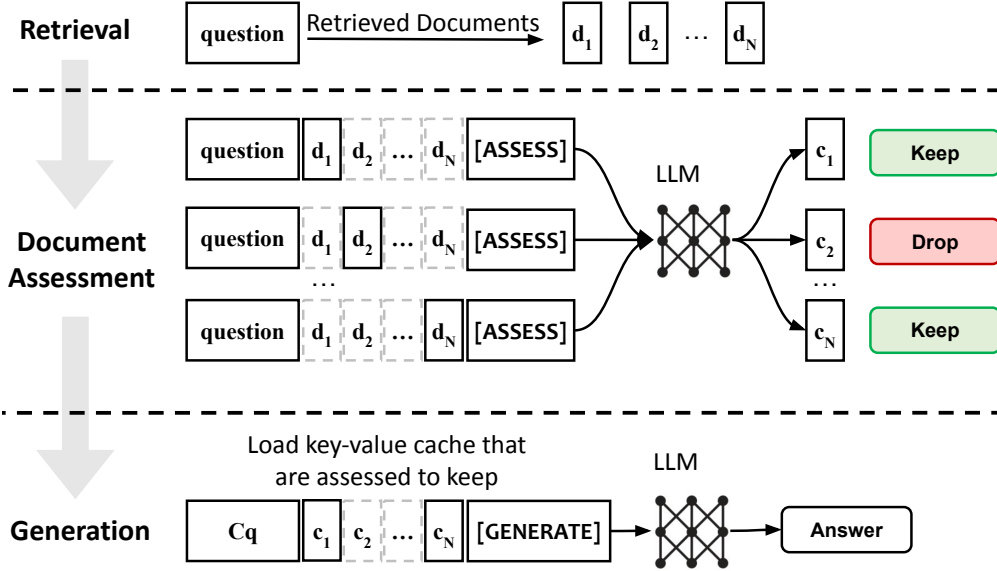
Retrieval

question → Retrieved Documents $d_1$ $d_2$ … $d_N$

Document Assessment

question $d_1$ $d_2$ … $d_N$ [ASSESS]

question $d_1$ $d_2$ … $d_N$ [ASSESS]

…

question $d_1$ $d_2$ … $d_N$ [ASSESS]

LLM

$c_1$ Keep

$c_2$ Drop

…

$c_N$ Keep

Generation

Load key-value cache that are assessed to keep

LLM

Cq $c_1$ $c_2$ … $c_N$ [GENERATE] → Answer